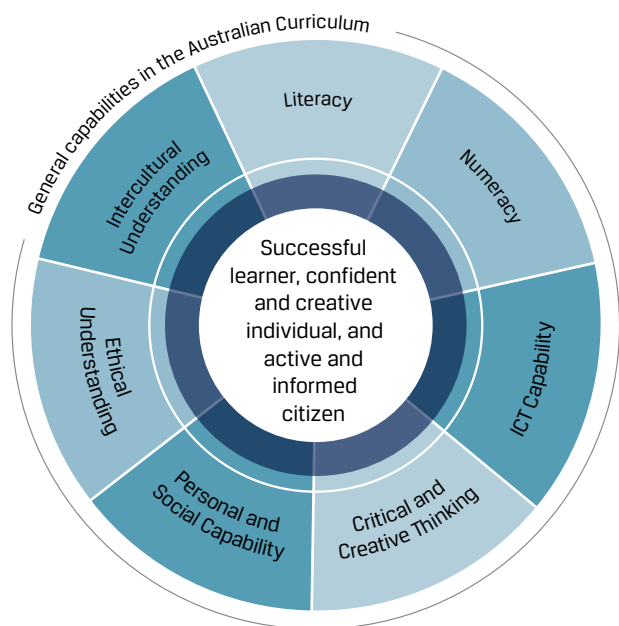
General capabilities in the Australian Curriculum

Literacy

Numeracy

ICT Capability

Critical and Creative Thinking

Personal and Social Capability

Ethical Understanding

Intercultural Understanding

Successful learner, confident and creative individual, and active and informed citizen